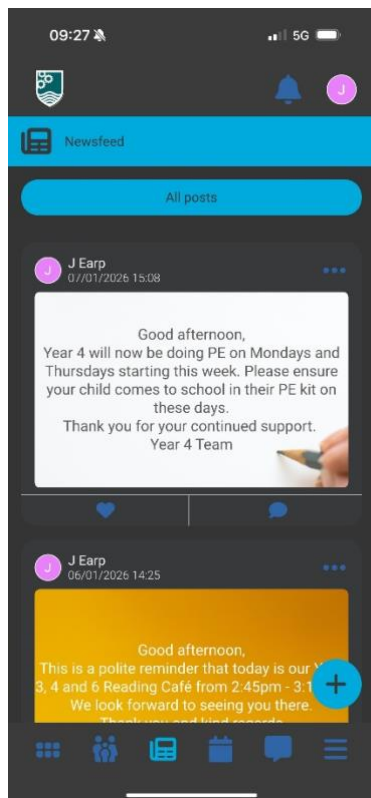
09:27

5G

J

Newsfeed

All posts

J Earp
07/01/2026 15:08

Good afternoon,
Year 4 will now be doing PE on Mondays and Thursdays starting this week. Please ensure your child comes to school in their PE kit on these days.
Thank you for your continued support.
Year 4 Team

J Earp
06/01/2026 14:25

Good afternoon,
This is a polite reminder that today is our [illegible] 3, 4 and 6 Reading Café from 2:45pm - 3:1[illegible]
We look forward to seeing you there.
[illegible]

+